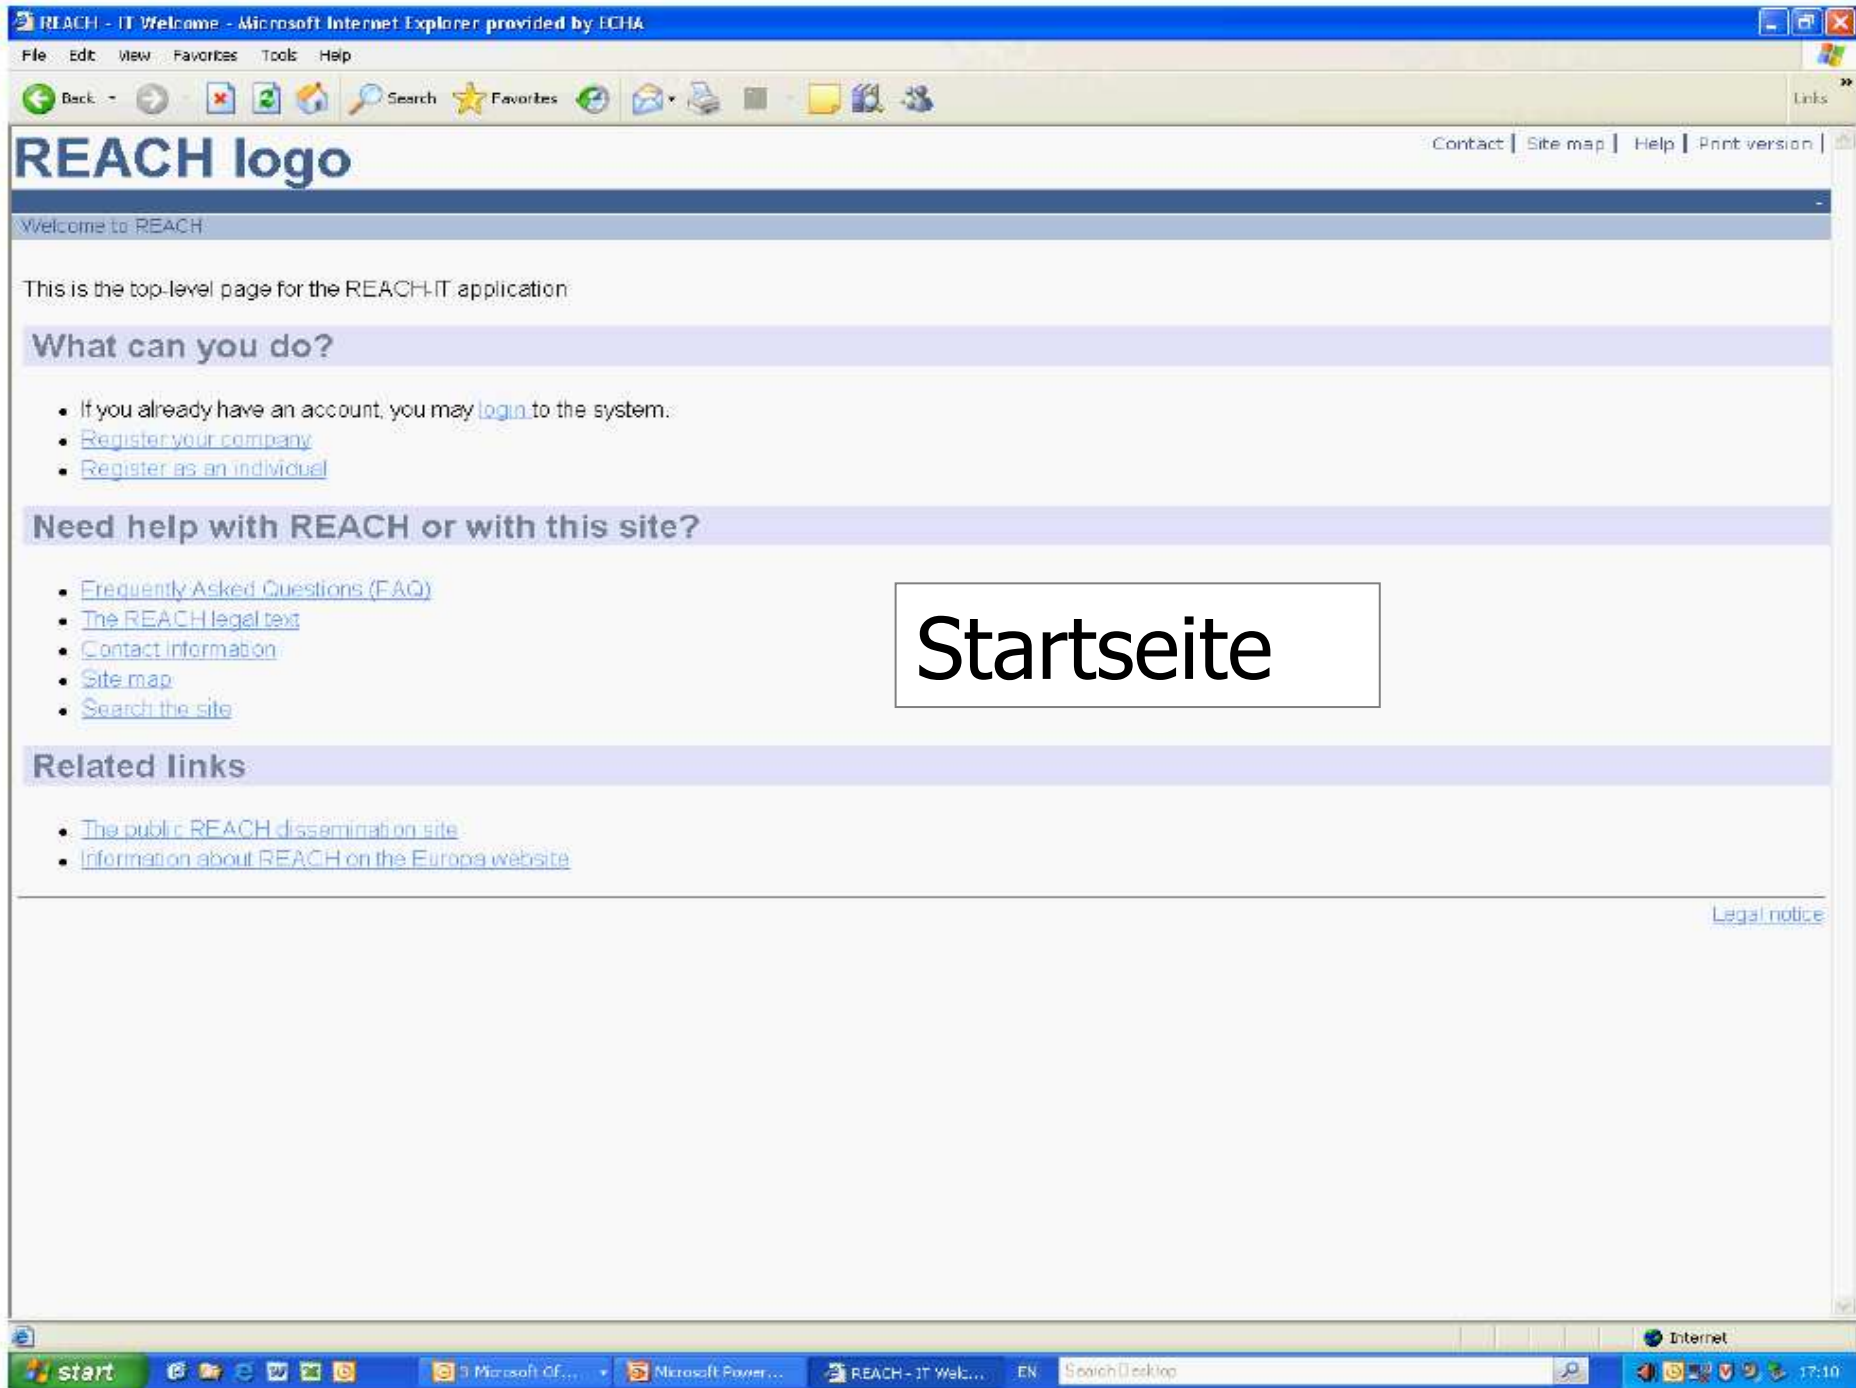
REACH - IT Welcome - Microsoft Internet Explorer provided by ECHA

File Edit View Favorites Tools Help

Back Search Favorites Links

REACH logo

Contact | Site map | Help | Print version |

Welcome to REACH

This is the top-level page for the REACH-IT application

What can you do?

- If you already have an account, you may login to the system.
- Register your company
- Register as an individual

Need help with REACH or with this site?

- Frequently Asked Questions (FAQ)
- The REACH legal text
- Contact information
- Site map
- Search the site

Startseite

Related links

- The public REACH dissemination site
- Information about REACH on the Europa website

Legal notice

Internet

start 3 Microsoft Of... Microsoft Power... REACH - IT Welc... EN Search Desktop 17:10